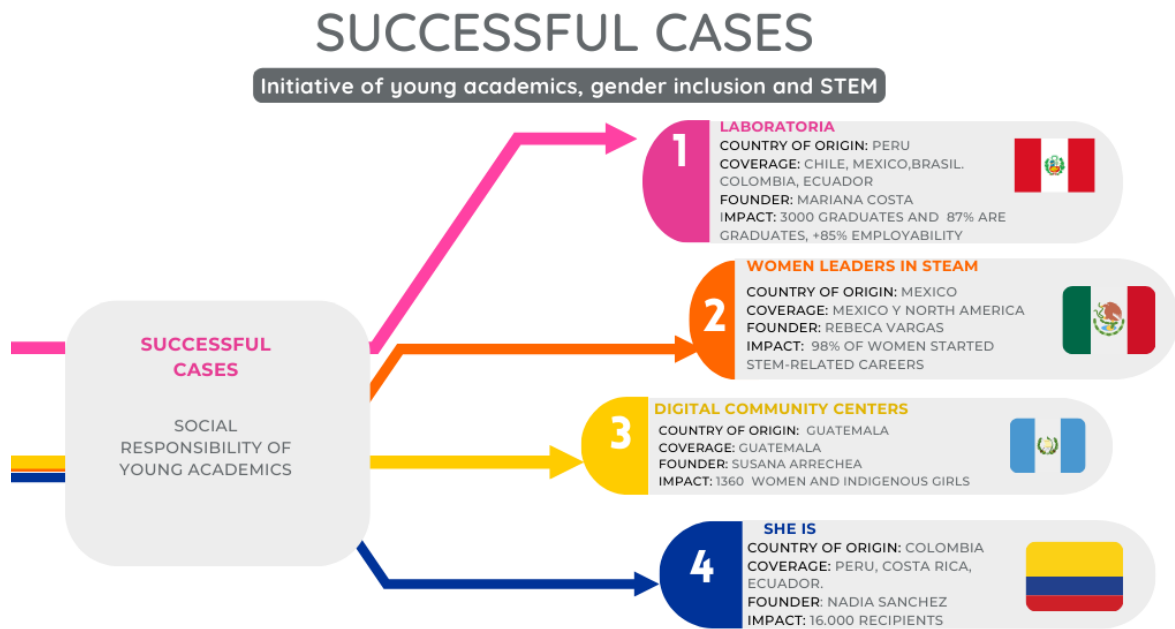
SUCCESSFUL CASES

Initiative of young academics, gender inclusion and STEM

SUCCESSFUL CASES

SOCIAL RESPONSIBILITY OF YOUNG ACADEMICS

1

LABORATORIA
COUNTRY OF ORIGIN: PERU
COVERAGE: CHILE, MEXICO,BRASIL. COLOMBIA, ECUADOR
FOUNDER: MARIANA COSTA
IMPACT: 3000 GRADUATES AND 87% ARE GRADUATES, +85% EMPLOYABILITY

2

WOMEN LEADERS IN STEAM
COUNTRY OF ORIGIN: MEXICO
COVERAGE: MEXICO Y NORTH AMERICA
FOUNDER: REBECA VARGAS
IMPACT: 98% OF WOMEN STARTED STEM-RELATED CAREERS

3

DIGITAL COMMUNITY CENTERS
COUNTRY OF ORIGIN: GUATEMALA
COVERAGE: GUATEMALA
FOUNDER: SUSANA ARRECHEA
IMPACT: 1360 WOMEN AND INDIGENOUS GIRLS

4

SHE IS
COUNTRY OF ORIGIN: COLOMBIA
COVERAGE: PERU, COSTA RICA, ECUADOR.
FOUNDER: NADIA SANCHEZ
IMPACT: 16.000 RECIPIENTS